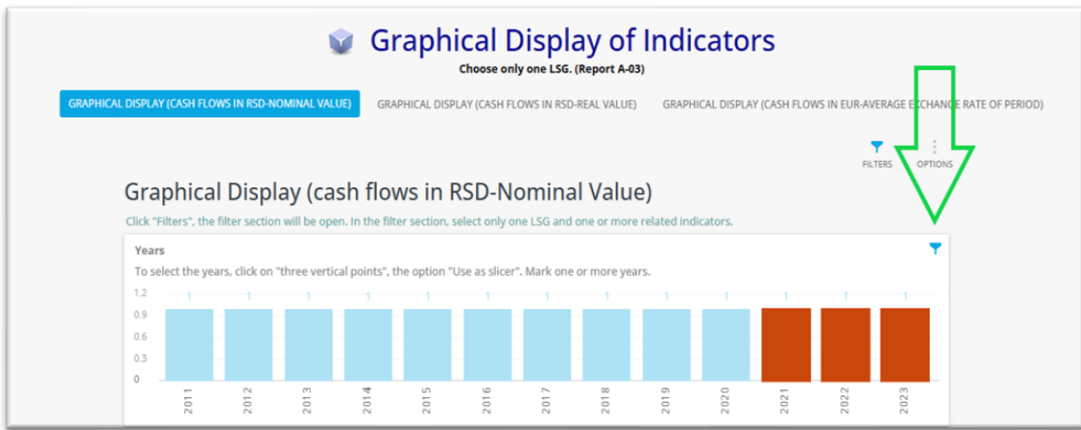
Graphical Display of Indicators

Choose only one LSG. (Report A-03)

GRAPHICAL DISPLAY (CASH FLOWS IN RSD-NOMINAL VALUE)
GRAPHICAL DISPLAY (CASH FLOWS IN RSD-REAL VALUE)
GRAPHICAL DISPLAY (CASH FLOWS IN EUR-AVERAGE EXCHANGE RATE OF PERIOD)

FILTERS
OPTIONS

Graphical Display (cash flows in RSD-Nominal Value)

Click "Filters", the filter section will be open. In the filter section, select only one LSG and one or more related indicators.

Years

To select the years, click on "three vertical points", the option "Use as slicer". Mark one or more years.

1.2
0.9
0.6
0.3
0

1 1 1 1 1 1 1 1 1 1 1 1 1

2011
2012
2013
2014
2015
2016
2017
2018
2019
2020
2021
2022
2023